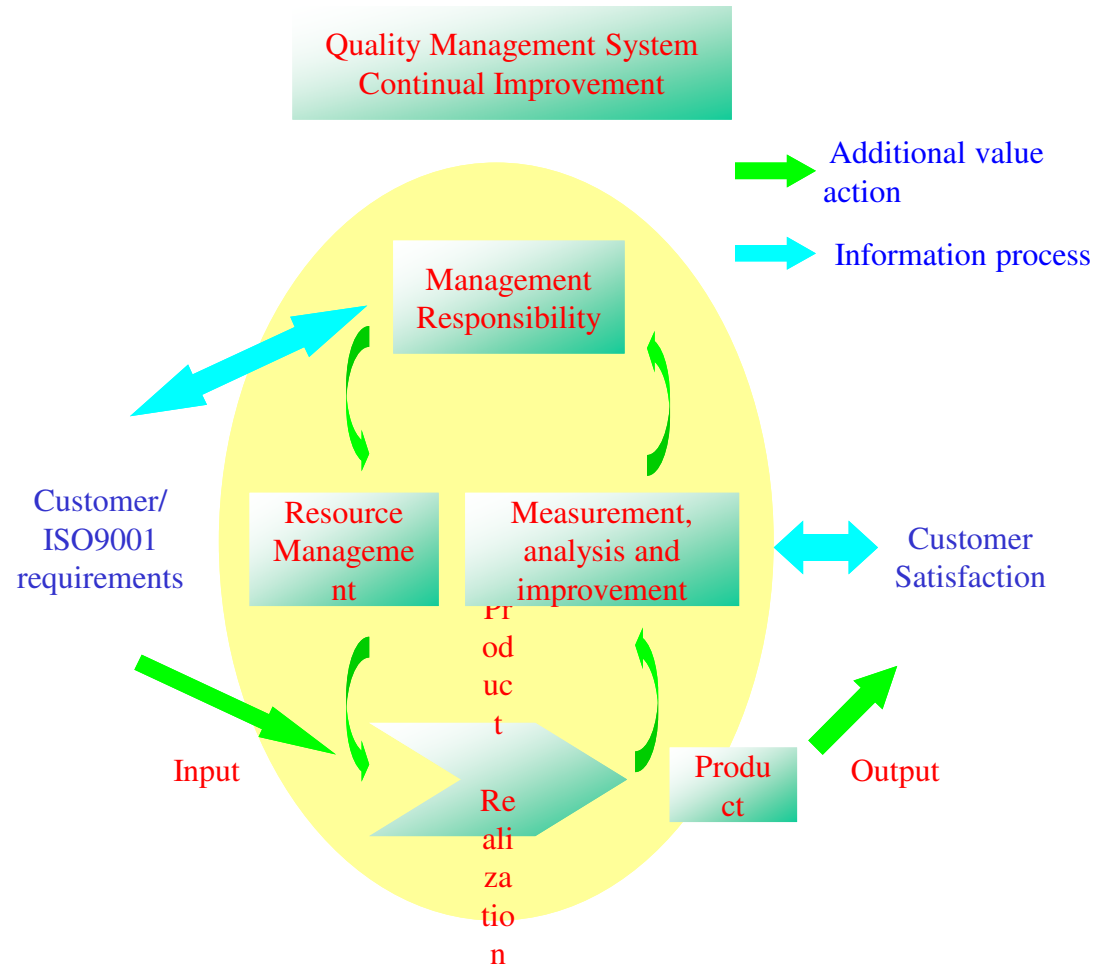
Quality Management System
Continual Improvement

Additional value action

Information process

Management Responsibility

Customer/ ISO9001 requirements

Resource Management

Measurement, analysis and improvement

Customer Satisfaction

Product Realization

Input

Product

Output